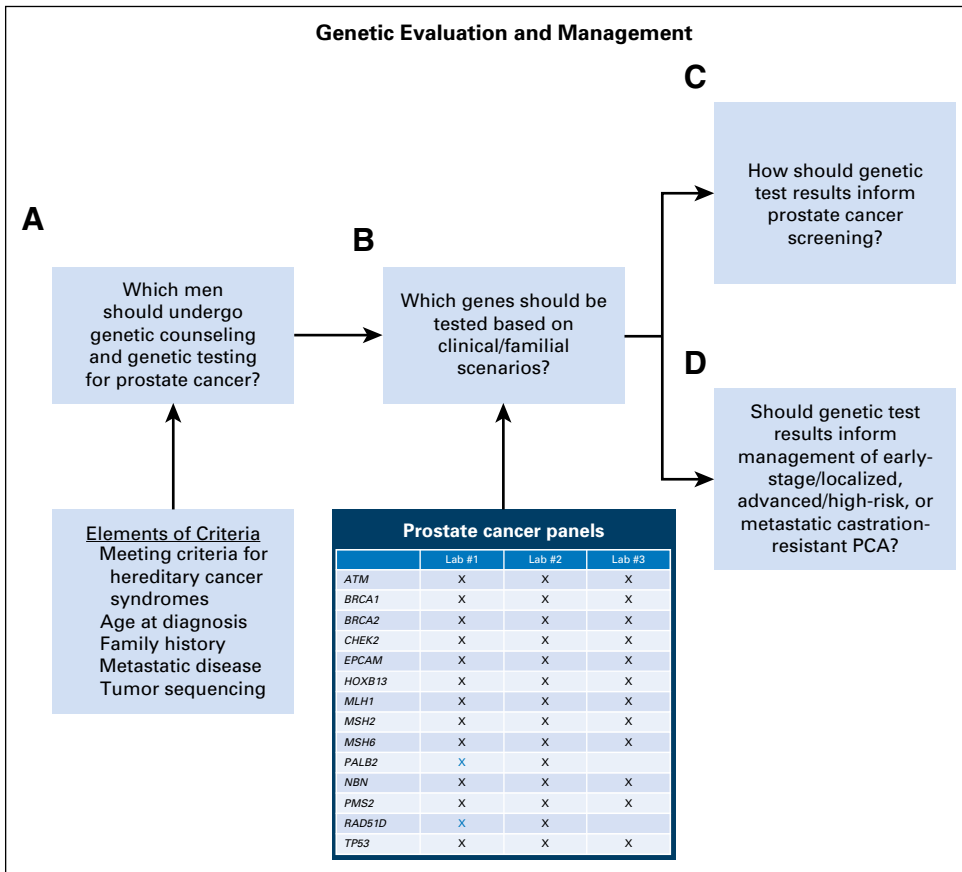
Genetic Evaluation and Management

A

Which men should undergo genetic counseling and genetic testing for prostate cancer?

Elements of Criteria
Meeting criteria for hereditary cancer syndromes
Age at diagnosis
Family history
Metastatic disease
Tumor sequencing

B

Which genes should be tested based on clinical/familial scenarios?

Prostate cancer panels

| | Lab #1 | Lab #2 | Lab #3 |
|---|---|---|---|
| ATM | X | X | X |
| BRCA1 | X | X | X |
| BRCA2 | X | X | X |
| CHEK2 | X | X | X |
| EPCAM | X | X | X |
| HOXB13 | X | X | X |
| MLH1 | X | X | X |
| MSH2 | X | X | X |
| MSH6 | X | X | X |
| PALB2 | X | X | |
| NBN | X | X | X |
| PMS2 | X | X | X |
| RAD51D | X | X | |
| TP53 | X | X | X |

C

How should genetic test results inform prostate cancer screening?

D

Should genetic test results inform management of early-stage/localized, advanced/high-risk, or metastatic castration-resistant PCA?